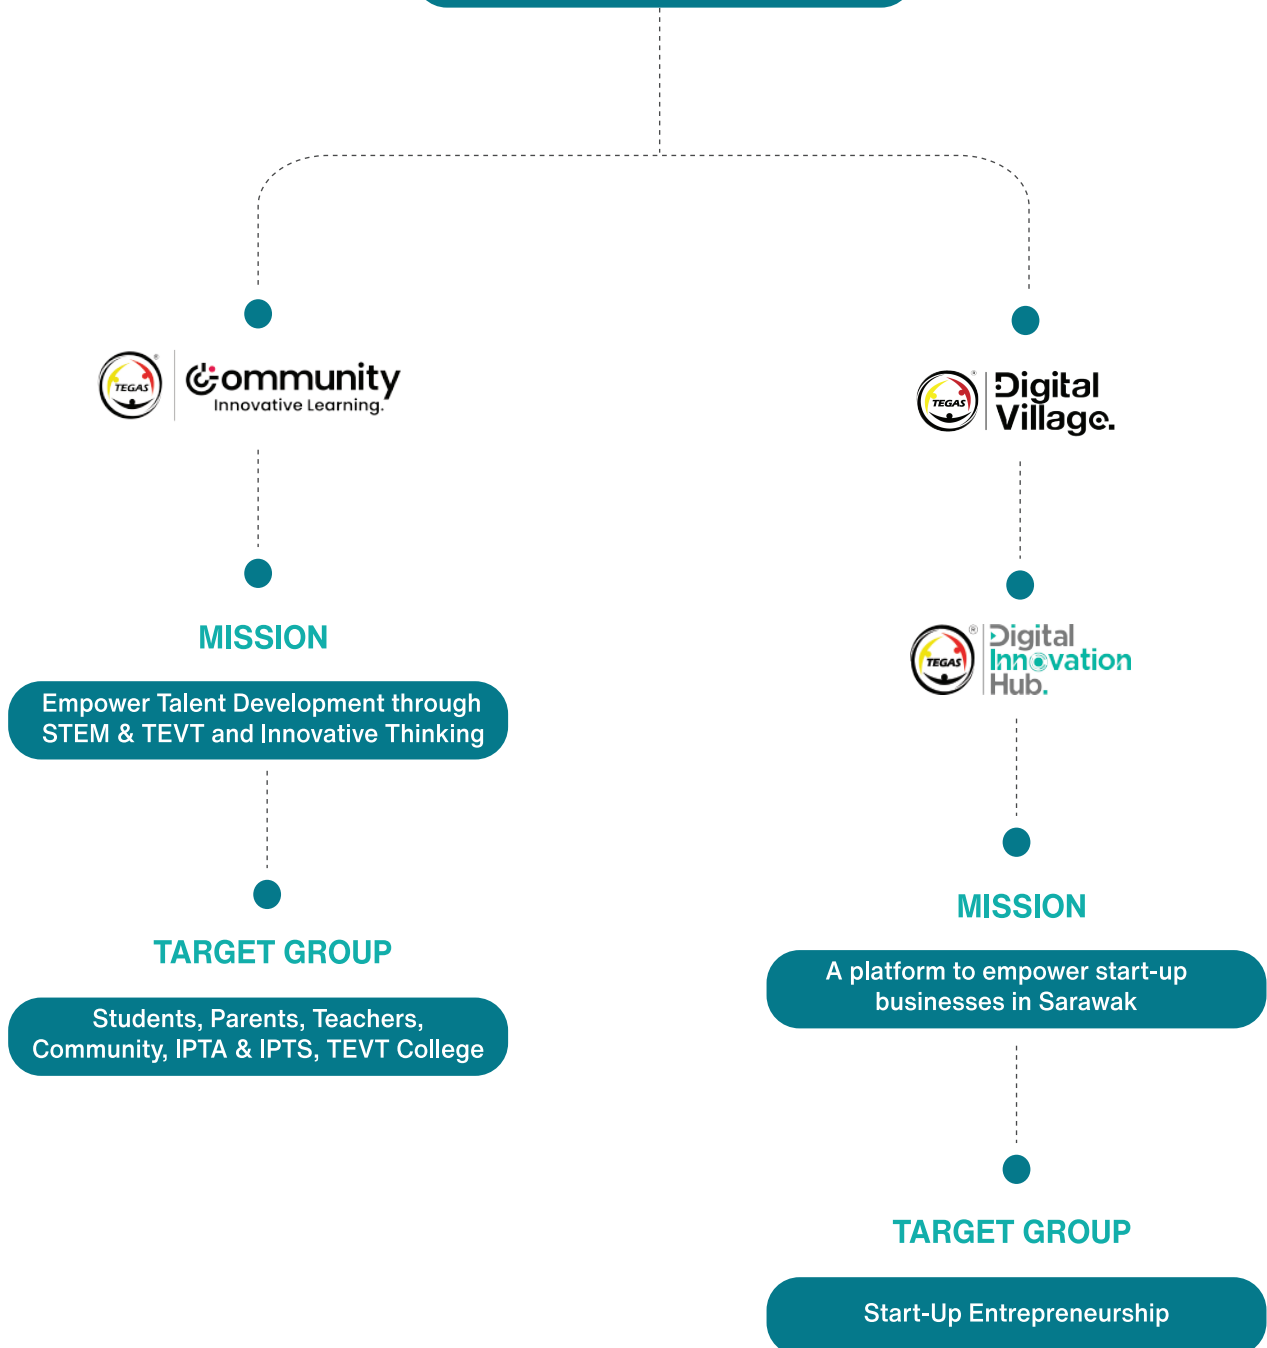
TEGAS
Community
Innovative Learning.

MISSION

Empower Talent Development through STEM & TEVT and Innovative Thinking

TARGET GROUP

Students, Parents, Teachers, Community, IPTA & IPTS, TEVT College

TEGAS
Digital Village.

TEGAS
Digital Innovation Hub.

MISSION

A platform to empower start-up businesses in Sarawak

TARGET GROUP

Start-Up Entrepreneurship